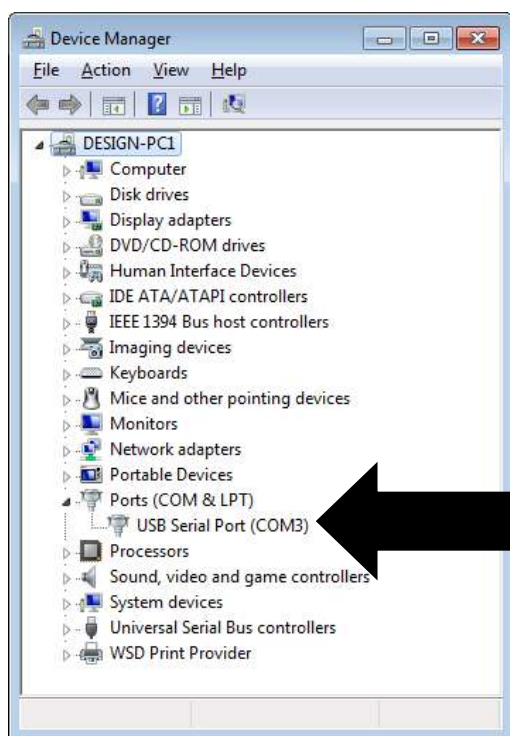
Device Manager

File Action View Help

DESIGN-PC1
Computer
Disk drives
Display adapters
DVD/CD-ROM drives
Human Interface Devices
IDE ATA/ATAPI controllers
IEEE 1394 Bus host controllers
Imaging devices
Keyboards
Mice and other pointing devices
Monitors
Network adapters
Portable Devices
Ports (COM & LPT)
USB Serial Port (COM3)
Processors
Sound, video and game controllers
System devices
Universal Serial Bus controllers
WSD Print Provider